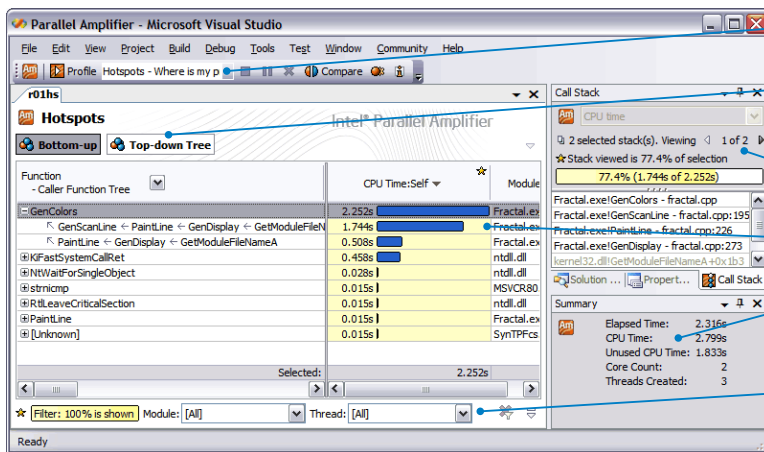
Parallel Amplifier - Microsoft Visual Studio

File Edit View Project Build Debug Tools Test Window Community Help

Profile Hotspots - Where is my p Compare

r01hs

Hotspots

Intel® Parallel Amplifier

Bottom-up Top-down Tree

| Function - Caller Function Tree | CPU Time:Self | Module |
|---|---|---|
| ⊟GenColors | 2.252s | Fractal.ex |
| GenScanLine ← PaintLine ← GenDisplay ← GetModuleFileN | 1.744s | Fractal.ex |
| PaintLine ← GenDisplay ← GetModuleFileNameA | 0.508s | Fractal.ex |
| ⊞KiFastSystemCallRet | 0.458s | ntdll.dll |
| ⊞NtWaitForSingleObject | 0.028s | ntdll.dll |
| ⊞strnicmp | 0.015s | MSVCR80 |
| ⊞RtlLeaveCriticalSection | 0.015s | ntdll.dll |
| ⊞PaintLine | 0.015s | Fractal.ex |
| ⊞[Unknown] | 0.015s | SynTPFcs |
| Selected: | 2.252s | |

Filter: 100% is shown Module: [All] Thread: [All]

Call Stack

CPU time

2 selected stack(s). Viewing 1 of 2

Stack viewed is 77.4% of selection

77.4% (1.744s of 2.252s)

Fractal.exe!GenColors - fractal.cpp
Fractal.exe!GenScanLine - fractal.cpp:195
Fractal.exe!PaintLine - fractal.cpp:226
Fractal.exe!GenDisplay - fractal.cpp:273
kernel32.dll!GetModuleFileNameA+0x1b3

Solution ... Propert... Call Stack

Summary

Elapsed Time: 2.316s
CPU Time: 2.799s
Unused CPU Time: 1.833s
Core Count: 2
Threads Created: 3

Ready